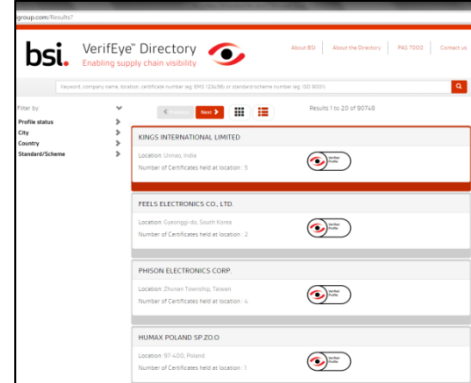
group.com/Results?

bsi. VerifEye™ Directory
Enabling supply chain visibility

About BSI | About the Directory | PAS 7000 | Contact us

Keyword, company name, location, certificate number (eg. EMS 12345) or standard/scheme number (eg. ISO 9001)

Filter by
Profile status
City
Country
Standard/Scheme

< Previous Next >

Results 1 to 20 of 90749

KINGS INTERNATIONAL LIMITED
Location: Umeo, India
Number of Certificates held at location : 5

FEELS ELECTRONICS CO., LTD.
Location: Gyeonggi-do, South Korea
Number of Certificates held at location : 2

PHISON ELECTRONICS CORP.
Location: Zhunan Township, Taiwan
Number of Certificates held at location : 4

HUMAX POLAND SP.Z O.O
Location: 97-400, Poland
Number of Certificates held at location : 1